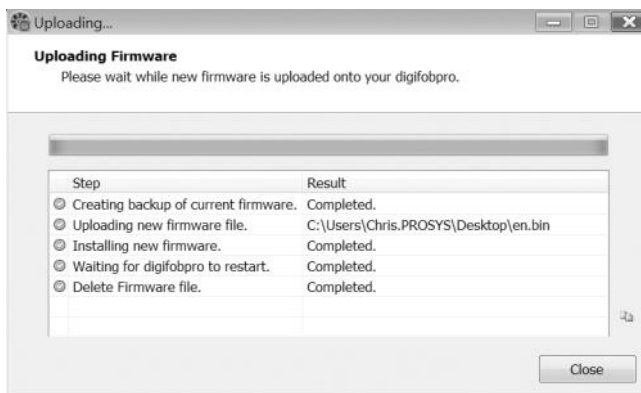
Uploading...

**Uploading Firmware**
Please wait while new firmware is uploaded onto your digifobpro.

| Step | Result |
|---|---|
| Creating backup of current firmware. | Completed. |
| Uploading new firmware file. | C:\Users\Chris.PROSYS\Desktop\en.bin |
| Installing new firmware. | Completed. |
| Waiting for digifobpro to restart. | Completed. |
| Delete Firmware file. | Completed. |

Close